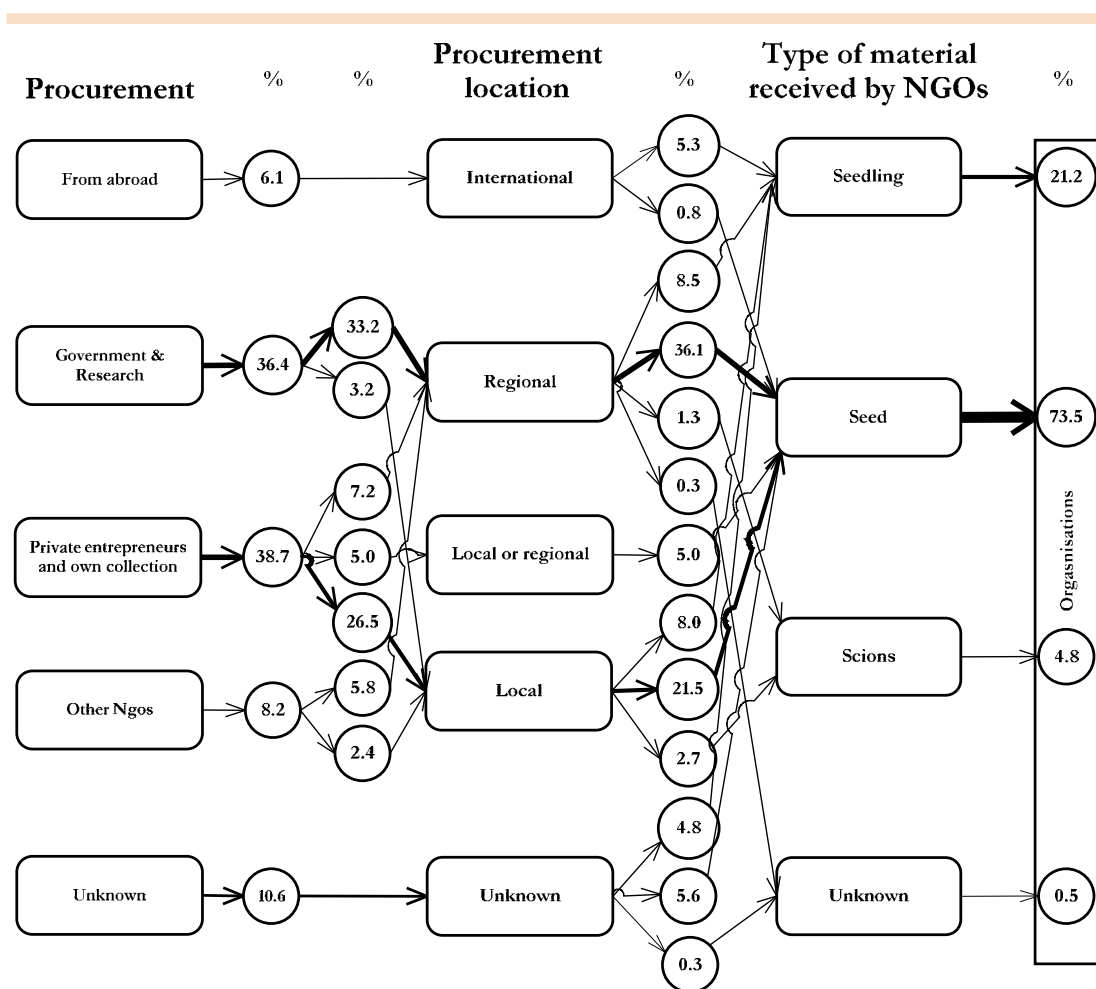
Procurement

%

%

Procurement location

%

Type of material received by NGOs

%

From abroad

6.1

International

5.3

0.8

Seedling

21.2

Government & Research

36.4

33.2

3.2

Regional

8.5

36.1

1.3

0.3

Seed

73.5

Private entrepreneurs and own collection

38.7

7.2

5.0

26.5

Local or regional

5.0

Other Ngos

8.2

5.8

2.4

Local

8.0

21.5

2.7

Scions

4.8

Unknown

10.6

Unknown

4.8

5.6

0.3

Unknown

0.5

Orgasnisations